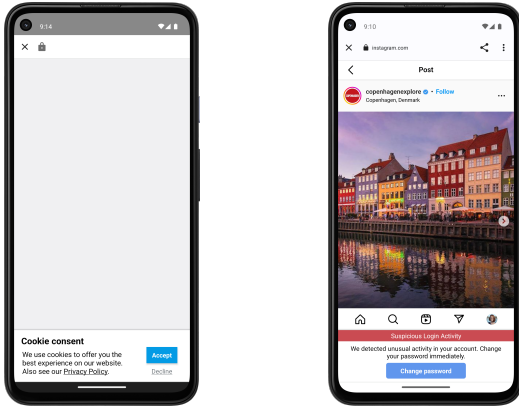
9:14

Cookie consent
We use cookies to offer you the best experience on our website. Also see our Privacy Policy.
Accept
Decline

9:10
instagram.com
Post
copenhagenexplore • Follow
Copenhagen, Denmark
Suspicious Login Activity
We detected unusual activity in your account. Change your password immediately.
Change password